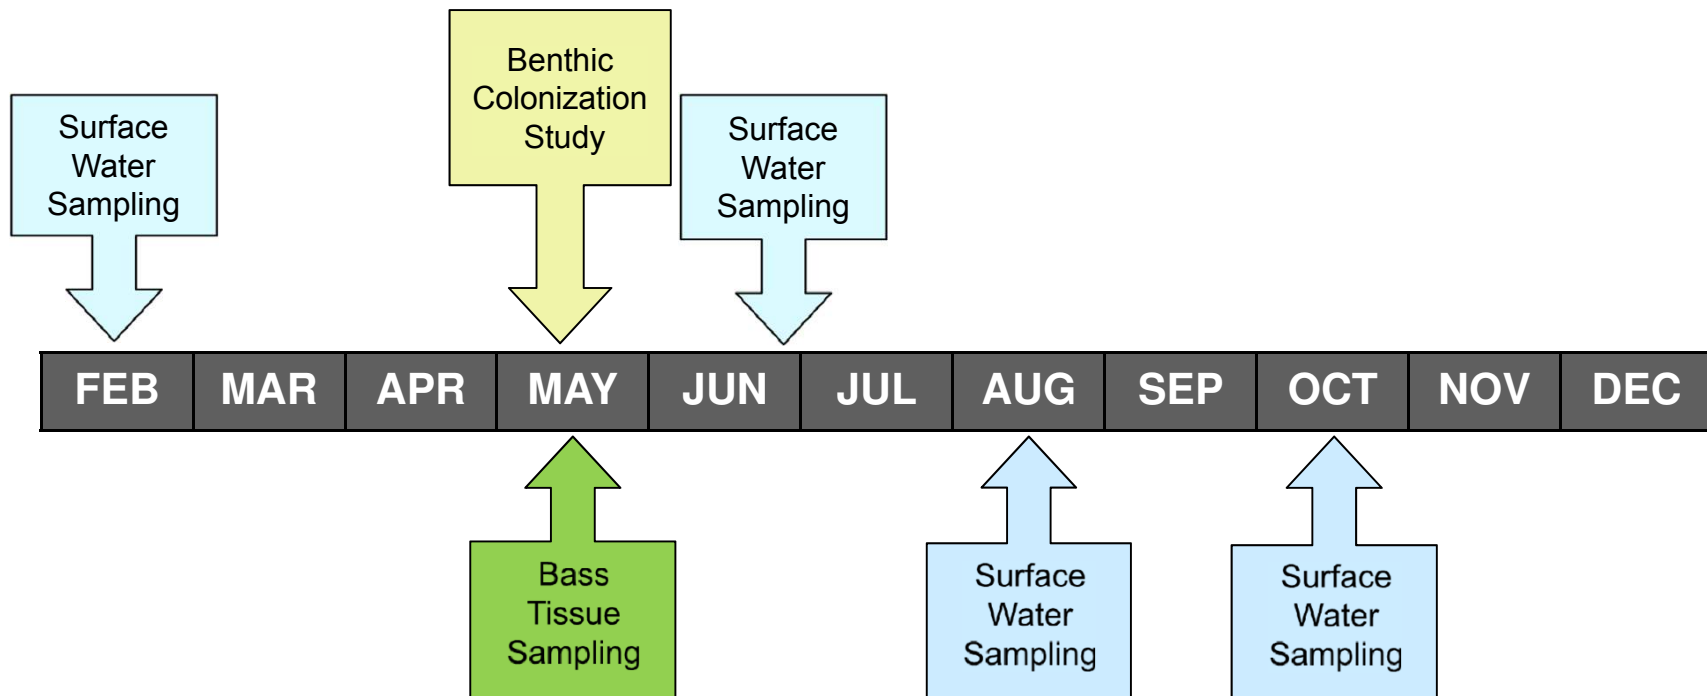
Surface Water Sampling

Benthic Colonization Study

Surface Water Sampling

| FEB | MAR | APR | MAY | JUN | JUL | AUG | SEP | OCT | NOV | DEC |
|---|---|---|---|---|---|---|---|---|---|---|

Bass Tissue Sampling

Surface Water Sampling

Surface Water Sampling